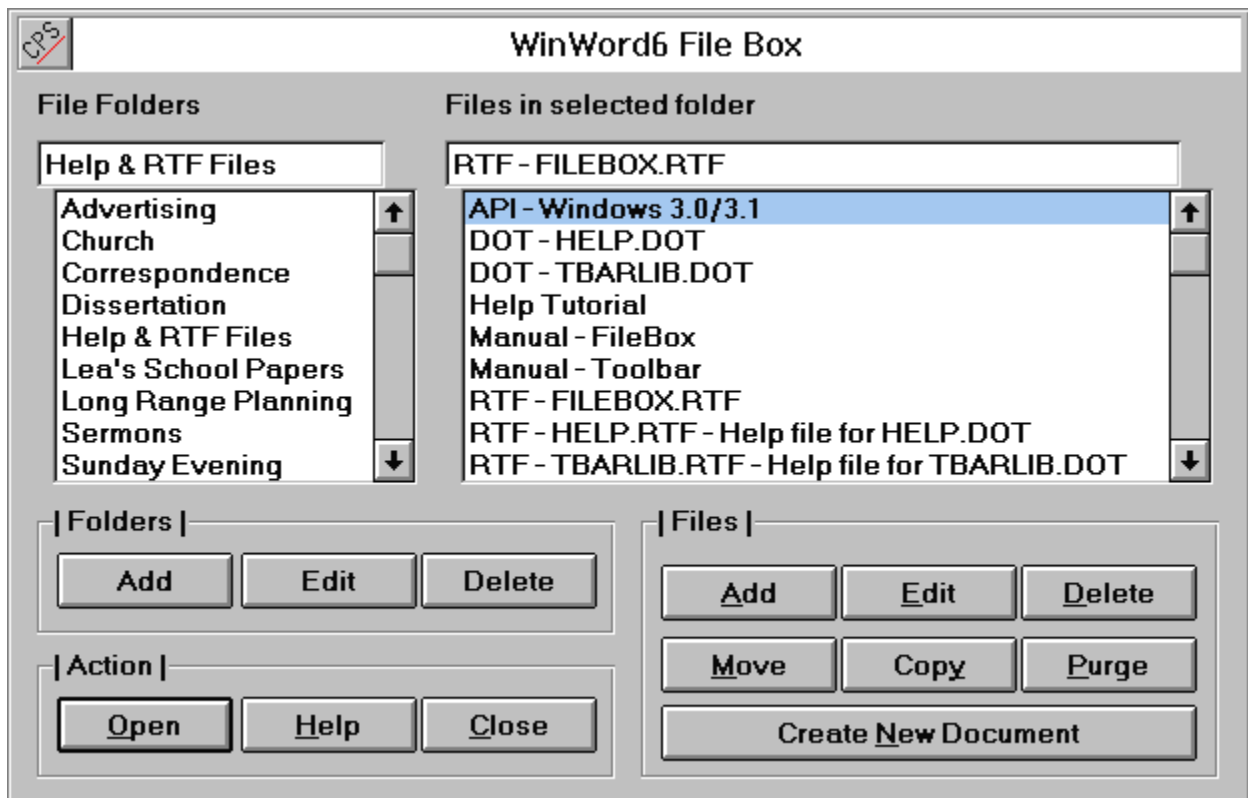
CPS

WinWord6 File Box

File Folders

Help & RTF Files

Advertising
Church
Correspondence
Dissertation
Help & RTF Files
Lea's School Papers
Long Range Planning
Sermons
Sunday Evening

Files in selected folder

RTF - FILEBOX.RTF

API - Windows 3.0/3.1
DOT - HELP.DOT
DOT - TBARLIB.DOT
Help Tutorial
Manual - FileBox
Manual - Toolbar
RTF - FILEBOX.RTF
RTF - HELP.RTF - Help file for HELP.DOT
RTF - TBARLIB.RTF - Help file for TBARLIB.DOT

| Folders |

Add
Edit
Delete

| Action |

Open
Help
Close

| Files |

Add
Edit
Delete
Move
Copy
Purge
Create New Document